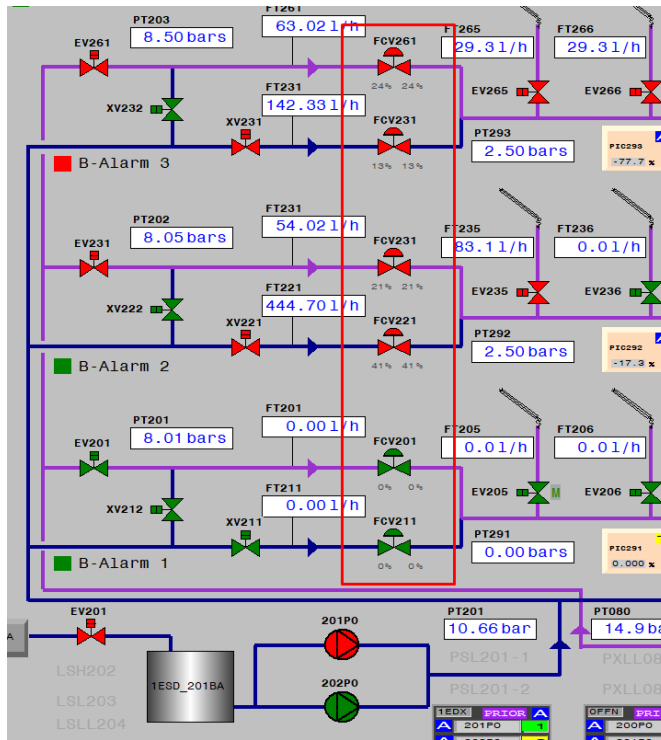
PT203
8.50 bars
FT261
63.02 l/h
FT265
29.31/h
FT266
29.31/h
EV261
FCV261
24% 24%
EV265
EV266
XV232
FT231
142.33 l/h
XV231
FCV231
13% 13%
PT293
2.50 bars
PIC293
-77.7 %
B-Alarm 3
PT202
8.05 bars
FT231
54.02 l/h
FT235
83.1 l/h
FT236
0.0 l/h
EV231
FCV231
21% 21%
EV235
EV236
XV222
FT221
444.70 l/h
XV221
FCV221
41% 41%
PT292
2.50 bars
PIC292
-17.3 %
B-Alarm 2
PT201
8.01 bars
FT201
0.00 l/h
FT205
0.0 l/h
FT206
0.0 l/h
EV201
FCV201
0% 0%
EV205
M
EV206
XV212
FT211
0.00 l/h
XV211
FCV211
0% 0%
PT291
0.00 bars
PIC291
0.000 %
B-Alarm 1
EV201
201P0
PT201
10.66 bar
PT080
14.9 ba
LSH202
PSL201-1
PXLL08
LSL203
1ESD_201BA
202P0
PSL201-2
PXLL08
LSLL204
1EDX
PRIOR
201P0
1
OFFN
PRIOR
200P0